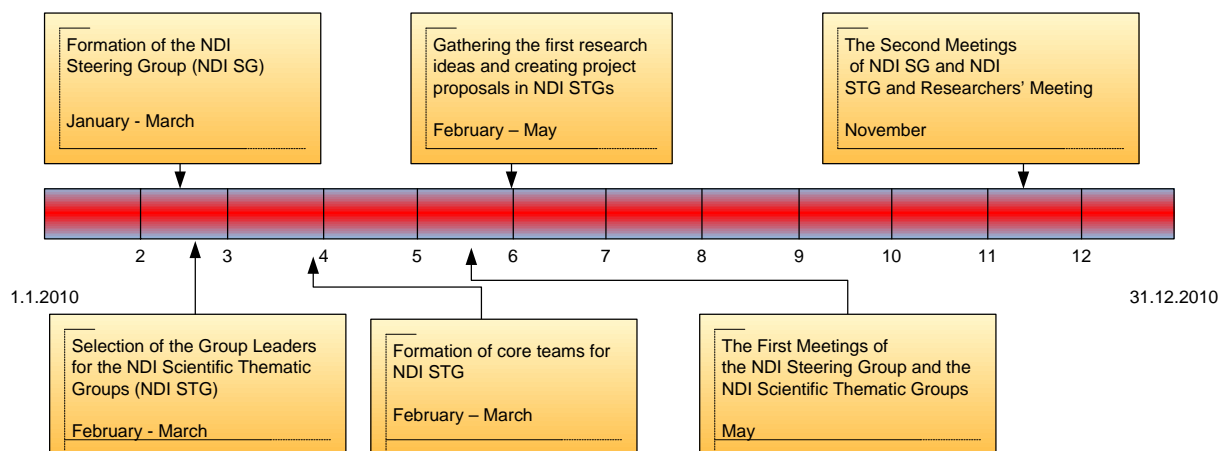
Formation of the NDI Steering Group (NDI SG)

January - March

Gathering the first research ideas and creating project proposals in NDI STGs

February – May

The Second Meetings of NDI SG and NDI STG and Researchers' Meeting

November

2 3 4 5 6 7 8 9 10 11 12

1.1.2010

31.12.2010

Selection of the Group Leaders for the NDI Scientific Thematic Groups (NDI STG)

February - March

Formation of core teams for NDI STG

February – March

The First Meetings of the NDI Steering Group and the NDI Scientific Thematic Groups

May